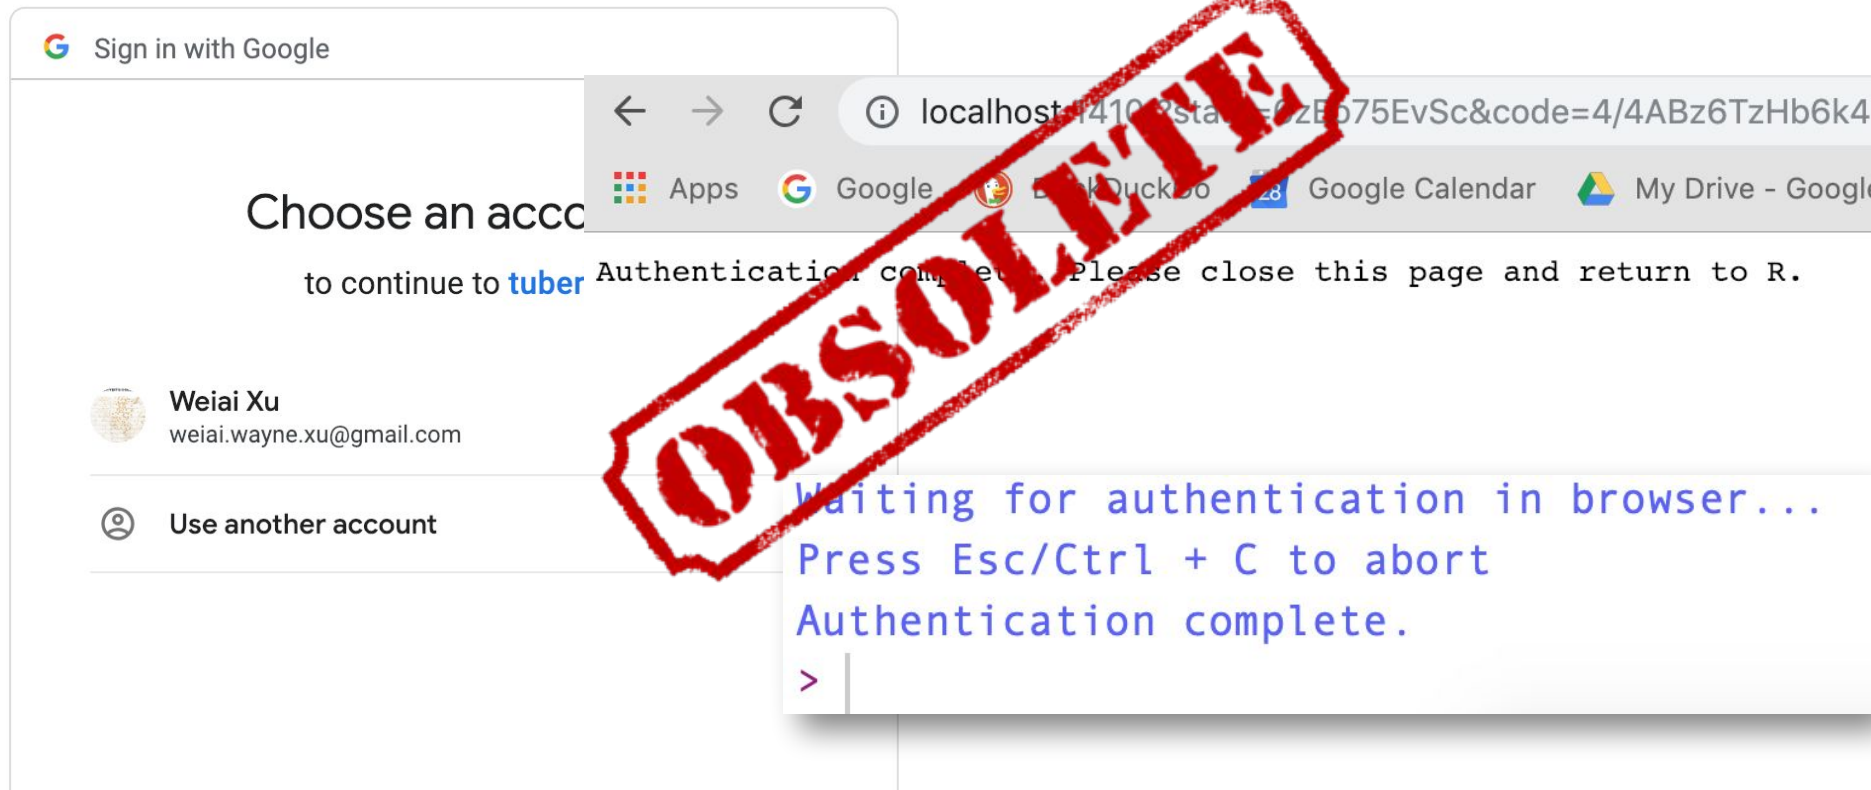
Sign in with Google

Choose an acco

to continue to tuber

Weiai Xu
weiai.wayne.xu@gmail.com

Use another account

localhost:1410/?sta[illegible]=0zB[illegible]75EvSc&code=4/4ABz6TzHb6k4

Apps Google D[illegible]kDuckGo 28 Google Calendar My Drive - Googl

Authenticati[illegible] co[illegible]ple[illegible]. Ple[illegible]se close this page and return to R.

OBSOLETE

W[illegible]iting for authentication in browser...
Press Esc/Ctrl + C to abort
Authentication complete.
>